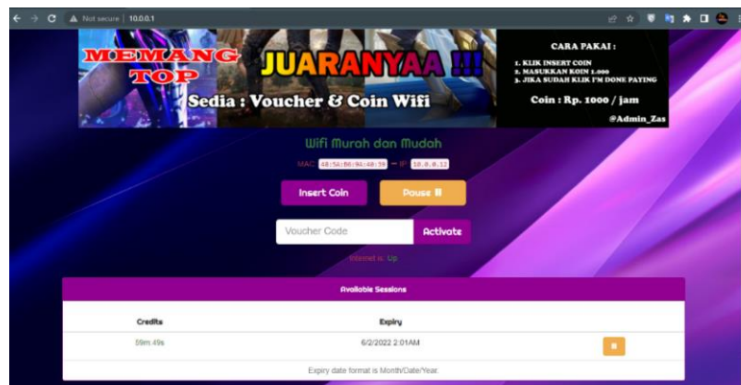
Not secure | 10.0.0.1

MEMANG TOP JUARANYAA !!!

Sedia : Voucher & Coin Wifi

CARA PAKAI :
1. KLIK INSERT COIN
2. MASUKKAN KOIN 1.000
3. JIKA SUDAH KLIK I'M DONE PAYING

Coin : Rp. 1000 / jam

@Admin_Zas

Wifi Murah dan Mudah

MAC: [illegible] — IP: 10.0.0.12

Insert Coin

Pause

Voucher Code

Activate

Internet is Up

Available Sessions

| Credits | Expiry | |
|---|---|---|
| 59m 49s | 6/2/2022 2:01AM | |

Expiry date format is Month/Date/Year.